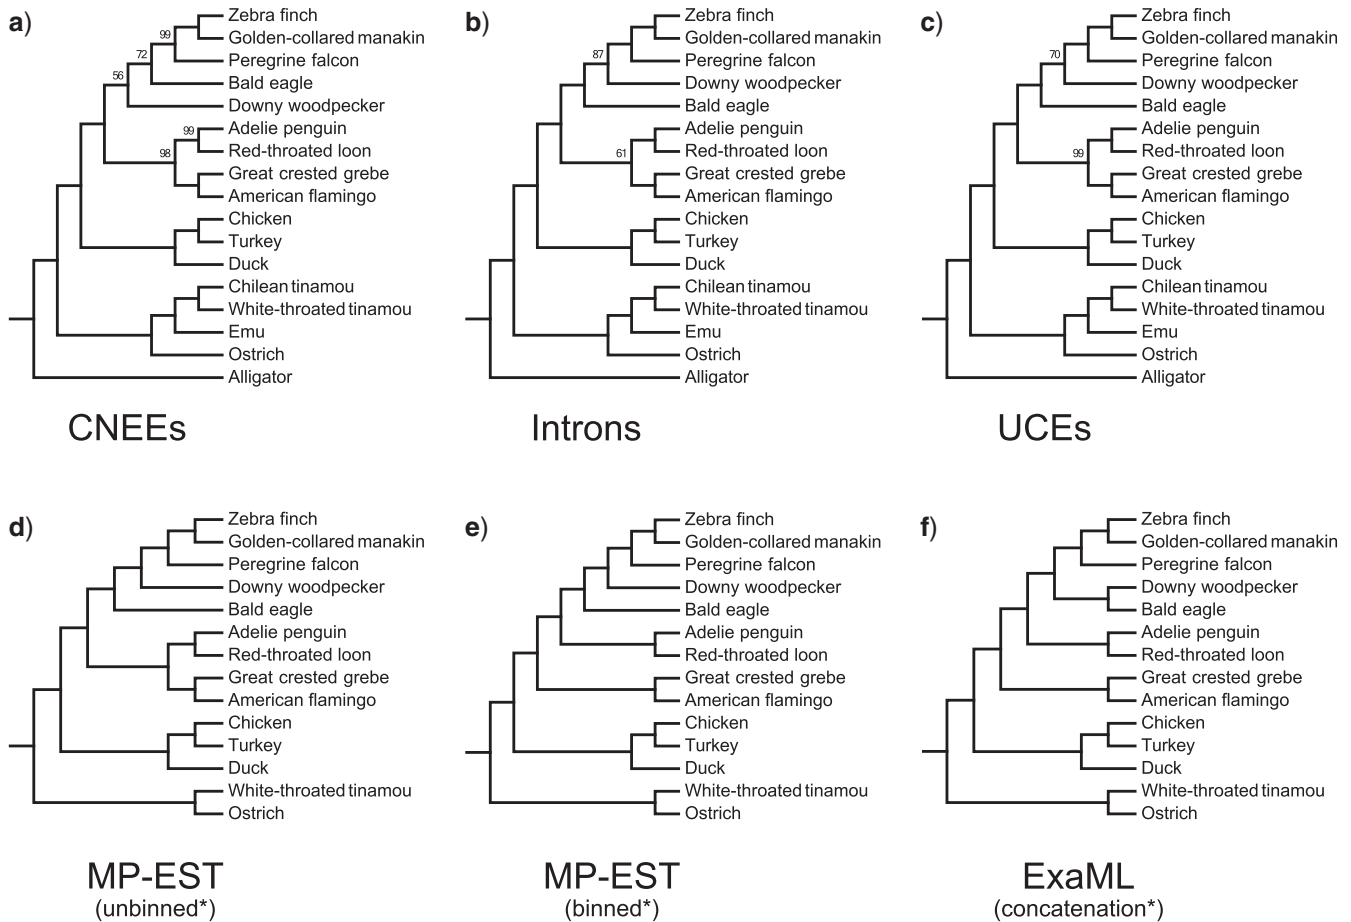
a)

99
72
56
99
98

Zebra finch
Golden-collared manakin
Peregrine falcon
Bald eagle
Downy woodpecker
Adelie penguin
Red-throated loon
Great crested grebe
American flamingo
Chicken
Turkey
Duck
Chilean tinamou
White-throated tinamou
Emu
Ostrich
Alligator

CNEEs

b)

87
61

Zebra finch
Golden-collared manakin
Peregrine falcon
Downy woodpecker
Bald eagle
Adelie penguin
Red-throated loon
Great crested grebe
American flamingo
Chicken
Turkey
Duck
Chilean tinamou
White-throated tinamou
Emu
Ostrich
Alligator

Introns

c)

70
99

Zebra finch
Golden-collared manakin
Peregrine falcon
Downy woodpecker
Bald eagle
Adelie penguin
Red-throated loon
Great crested grebe
American flamingo
Chicken
Turkey
Duck
Chilean tinamou
White-throated tinamou
Emu
Ostrich
Alligator

UCEs

d)

Zebra finch
Golden-collared manakin
Peregrine falcon
Downy woodpecker
Bald eagle
Adelie penguin
Red-throated loon
Great crested grebe
American flamingo
Chicken
Turkey
Duck
White-throated tinamou
Ostrich

MP-EST
(unbinned*)

e)

Zebra finch
Golden-collared manakin
Peregrine falcon
Downy woodpecker
Bald eagle
Adelie penguin
Red-throated loon
Great crested grebe
American flamingo
Chicken
Turkey
Duck
White-throated tinamou
Ostrich

MP-EST
(binned*)

f)

Zebra finch
Golden-collared manakin
Peregrine falcon
Downy woodpecker
Bald eagle
Adelie penguin
Red-throated loon
Great crested grebe
American flamingo
Chicken
Turkey
Duck
White-throated tinamou
Ostrich

ExaML
(concatenation*)